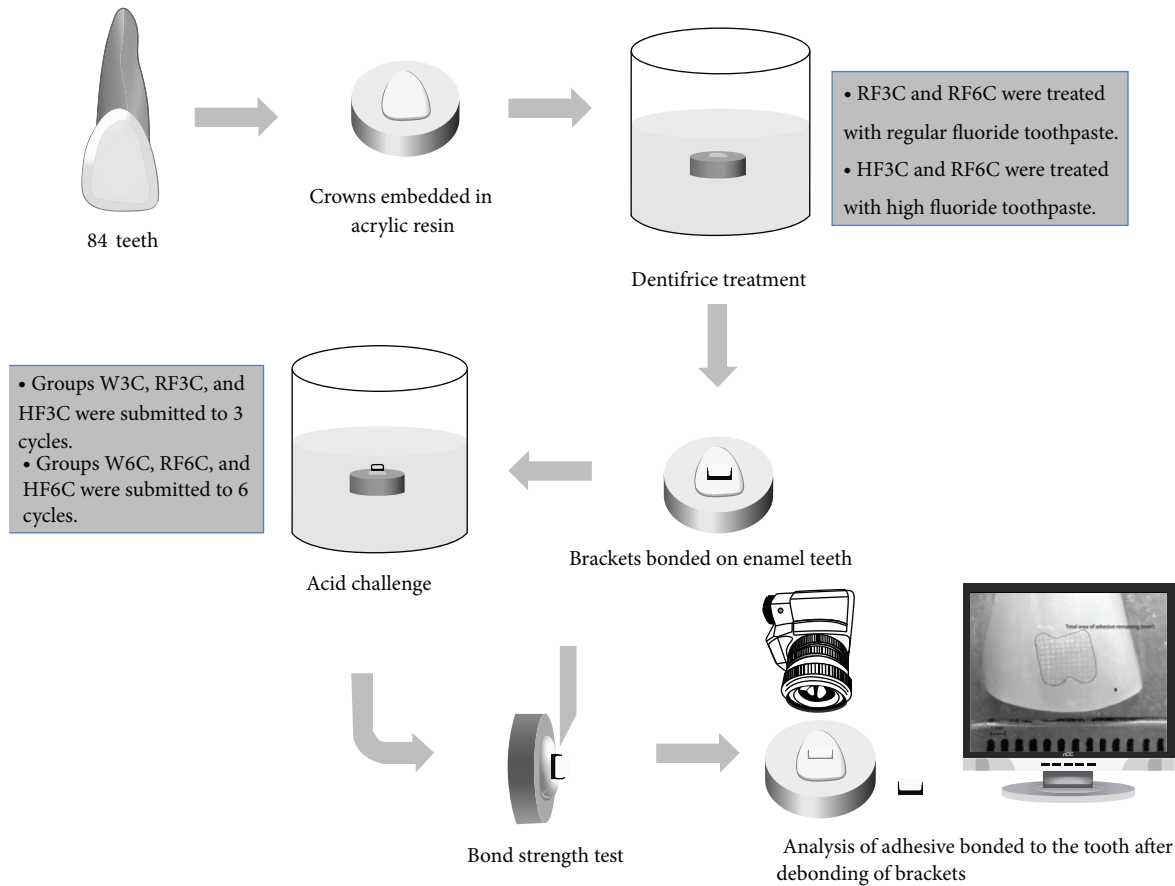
84 teeth

Crowns embedded in acrylic resin

• RF3C and RF6C were treated with regular fluoride toothpaste.
• HF3C and RF6C were treated with high fluoride toothpaste.

Dentifrice treatment

• Groups W3C, RF3C, and HF3C were submitted to 3 cycles.
• Groups W6C, RF6C, and HF6C were submitted to 6 cycles.

Acid challenge

Brackets bonded on enamel teeth

Total area of adhesive remaining (mm²)

Bond strength test

Analysis of adhesive bonded to the tooth after debonding of brackets